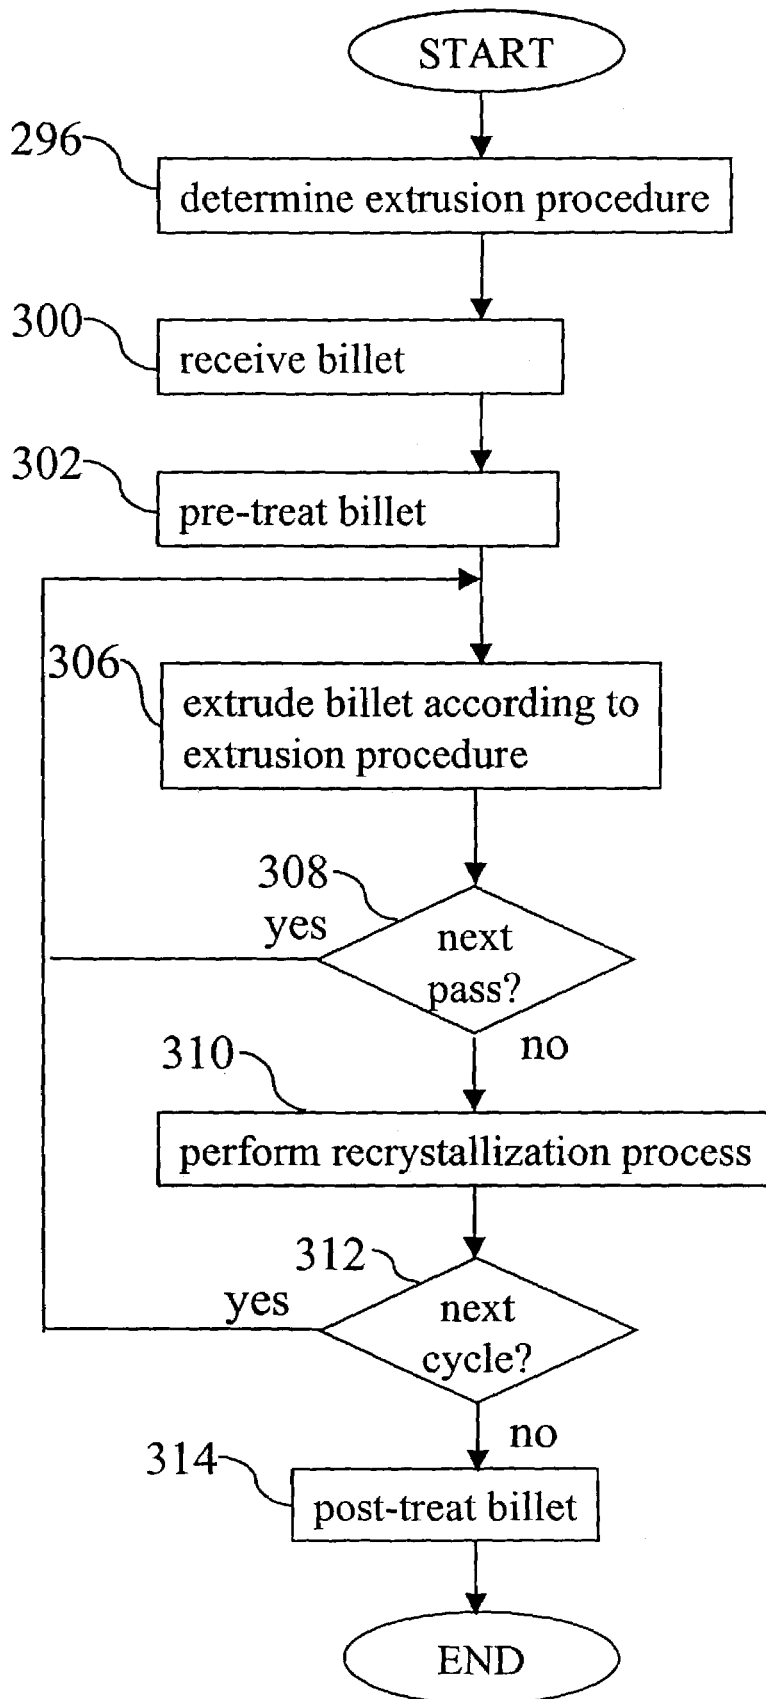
START

296 determine extrusion procedure

300 receive billet

302 pre-treat billet

306 extrude billet according to extrusion procedure

308 yes next pass? no

310 perform recrystallization process

312 yes next cycle? no

314 post-treat billet

END